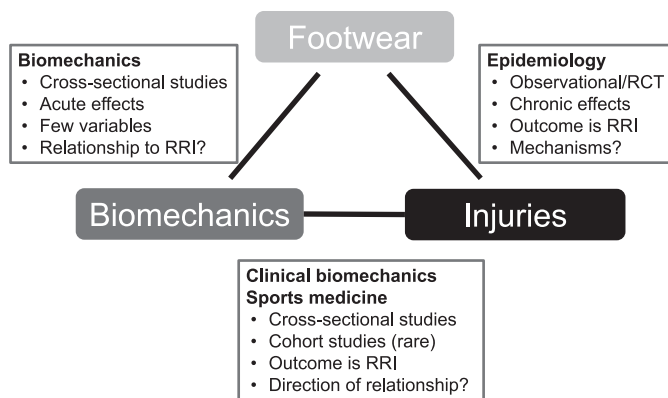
Footwear

Biomechanics
• Cross-sectional studies
• Acute effects
• Few variables
• Relationship to RRI?

Epidemiology
• Observational/RCT
• Chronic effects
• Outcome is RRI
• Mechanisms?

Biomechanics

Injuries

Clinical biomechanics
Sports medicine
• Cross-sectional studies
• Cohort studies (rare)
• Outcome is RRI
• Direction of relationship?